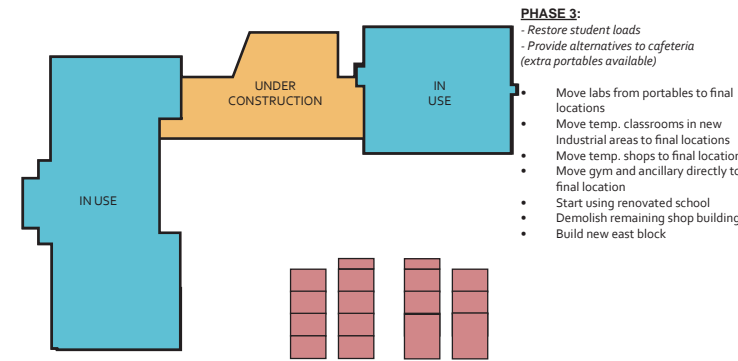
IN USE

UNDER CONSTRUCTION

IN USE

PHASE 3:
- Restore student loads
- Provide alternatives to cafeteria
(extra portables available)

- Move labs from portables to final locations
- Move temp. classrooms in new Industrial areas to final locations
- Move temp. shops to final location
- Move gym and ancillary directly to final location
- Start using renovated school
- Demolish remaining shop building
- Build new east block